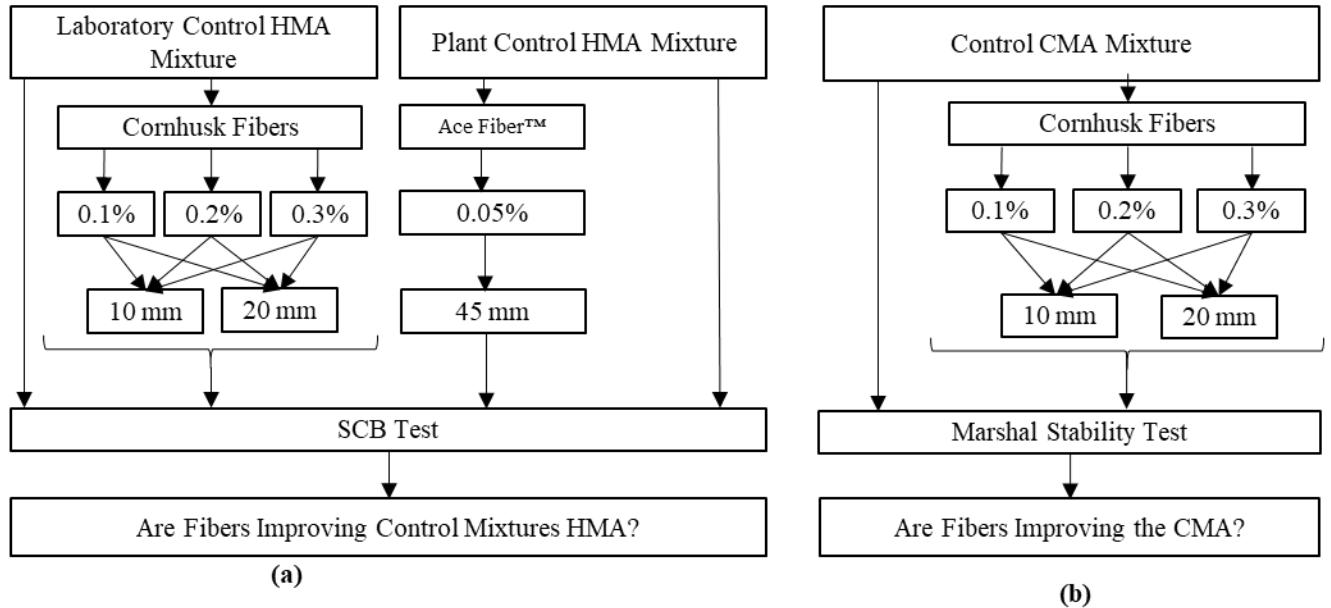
Laboratory Control HMA Mixture

Cornhusk Fibers

0.1%

0.2%

0.3%

10 mm

20 mm

Plant Control HMA Mixture

Ace Fiber™

0.05%

45 mm

SCB Test

Are Fibers Improving Control Mixtures HMA?

(a)

Control CMA Mixture

Cornhusk Fibers

0.1%

0.2%

0.3%

10 mm

20 mm

Marshal Stability Test

Are Fibers Improving the CMA?

(b)